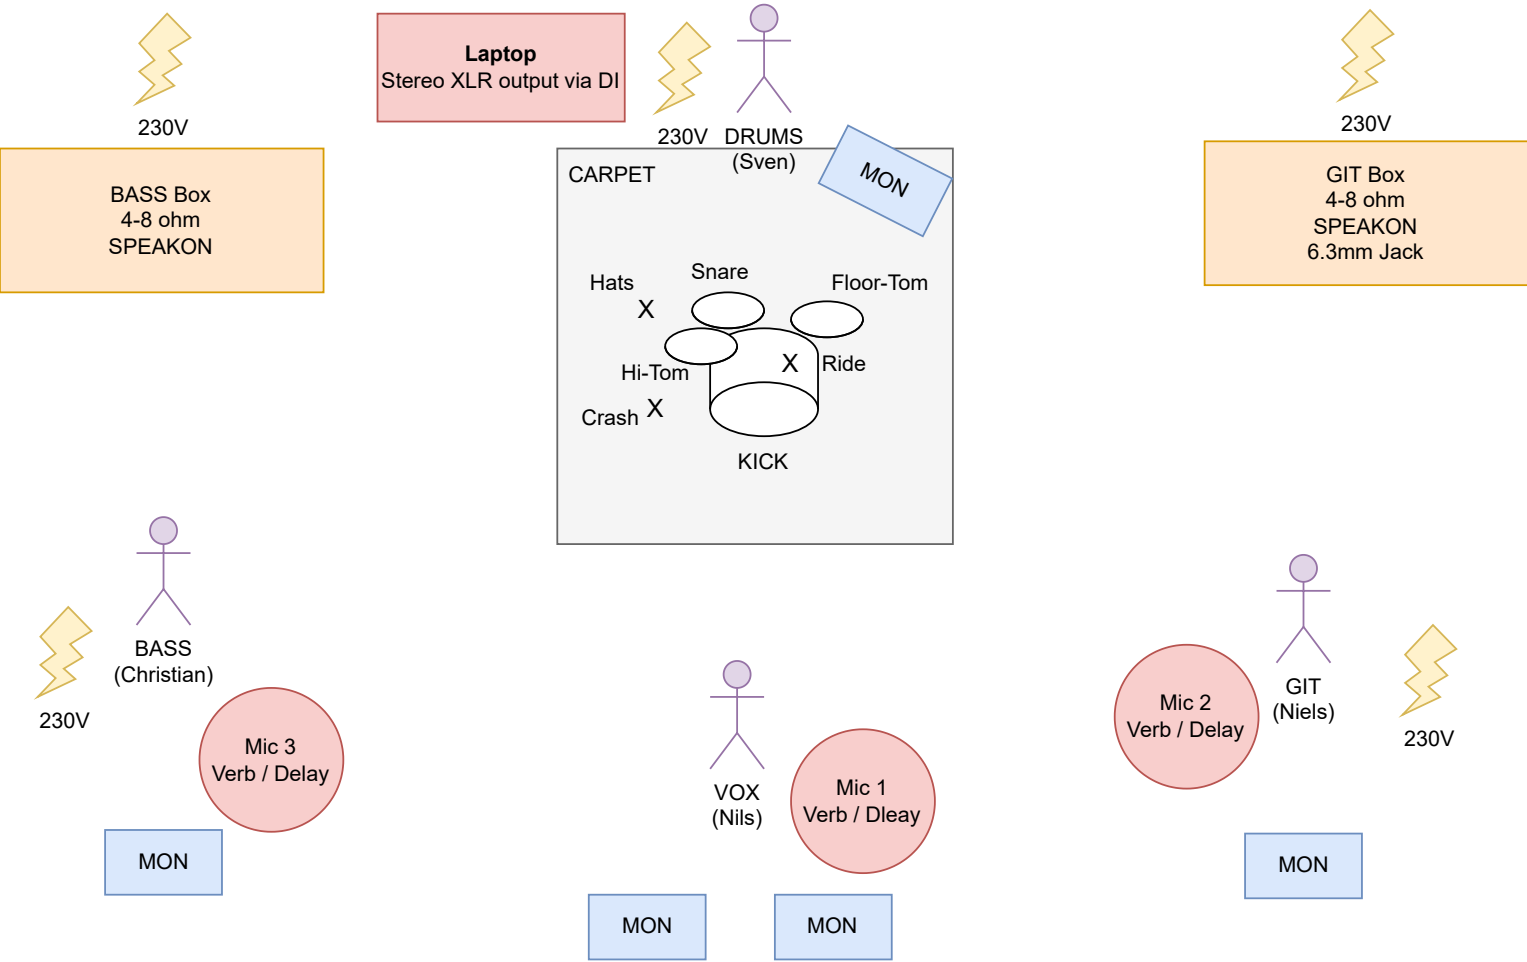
230V

BASS Box
4-8 ohm
SPEAKON

Laptop
Stereo XLR output via DI

230V DRUMS
(Sven)

230V

GIT Box
4-8 ohm
SPEAKON
6.3mm Jack

CARPET

MON

Hats
X

Snare

Floor-Tom

Hi-Tom

X Ride

Crash X

KICK

BASS
(Christian)

230V

Mic 3
Verb / Delay

MON

VOX
(Nils)

Mic 1
Verb / Dleay

MON

MON

Mic 2
Verb / Delay

GIT
(Niels)

230V

MON